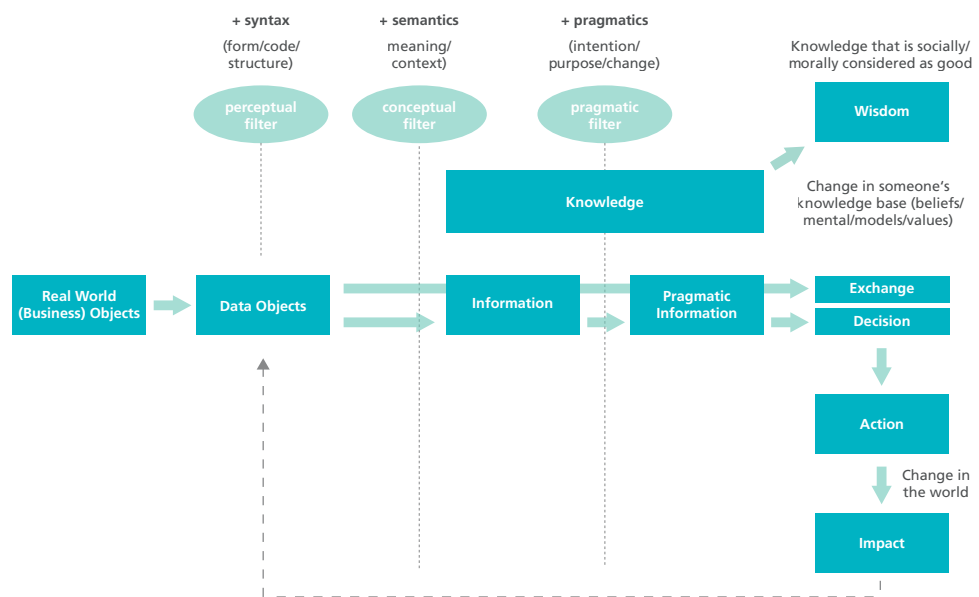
+ syntax

(form/code/structure)

+ semantics

meaning/context)

+ pragmatics

(intention/purpose/change)

Knowledge that is socially/morally considered as good

perceptual filter

conceptual filter

pragmatic filter

Wisdom

Knowledge

Change in someone's knowledge base (beliefs/mental/models/values)

Real World (Business) Objects

Data Objects

Information

Pragmatic Information

Exchange

Decision

Action

Change in the world

Impact